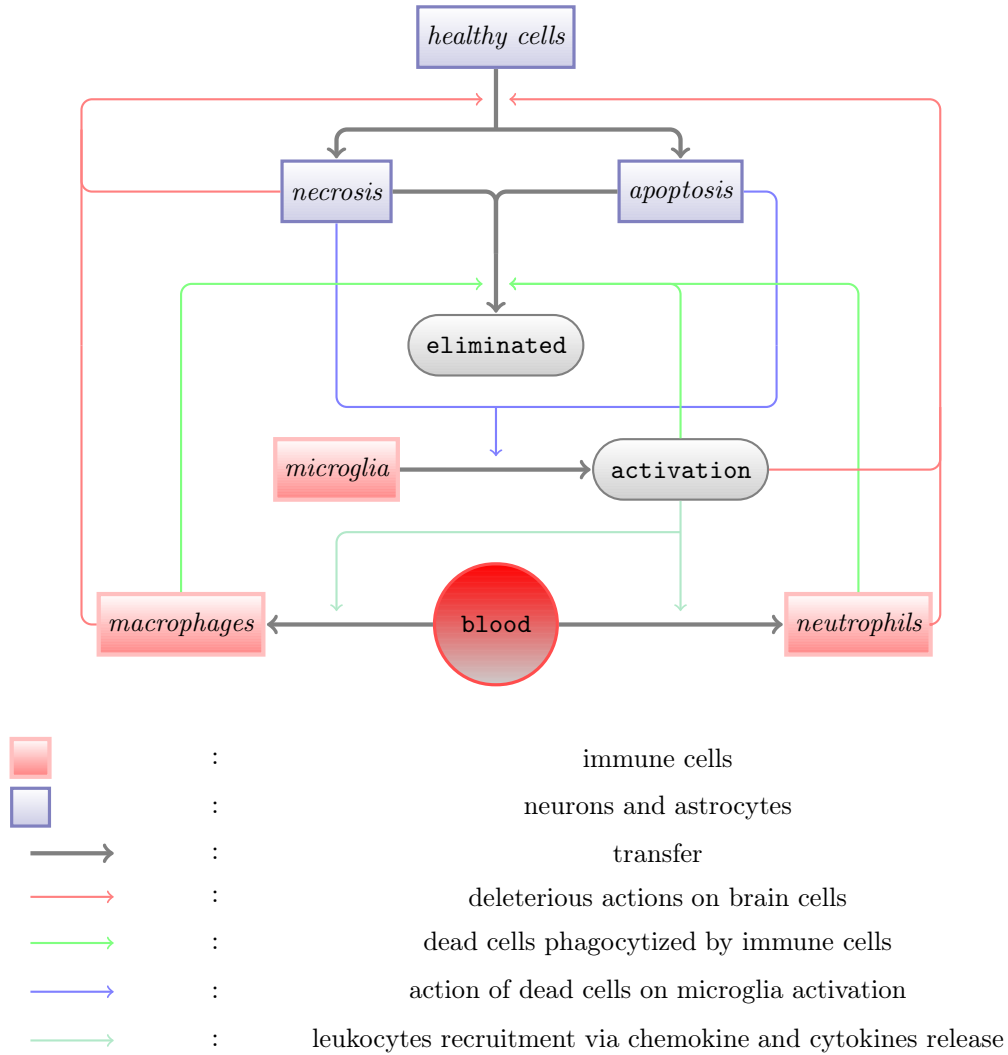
healthy cells

necrosis

apoptosis

eliminated

microglia

activation

macrophages

blood

neutrophils

: immune cells

: neurons and astrocytes

: transfer

: deleterious actions on brain cells

: dead cells phagocytized by immune cells

: action of dead cells on microglia activation

: leukocytes recruitment via chemokine and cytokines release